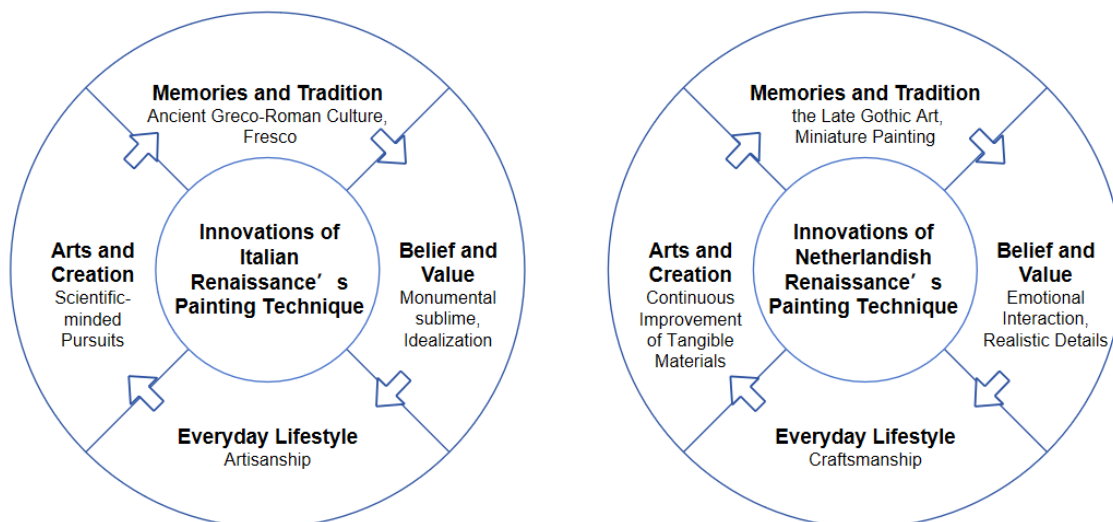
Memories and Tradition
Ancient Greco-Roman Culture, Fresco

Arts and Creation
Scientific-minded Pursuits

Innovations of Italian Renaissance’s Painting Technique

Belief and Value
Monumental sublime, Idealization

Everyday Lifestyle
Artisanship

Memories and Tradition
the Late Gothic Art, Miniature Painting

Arts and Creation
Continuous Improvement of Tangible Materials

Innovations of Netherlandish Renaissance’s Painting Technique

Belief and Value
Emotional Interaction, Realistic Details

Everyday Lifestyle
Craftsmanship